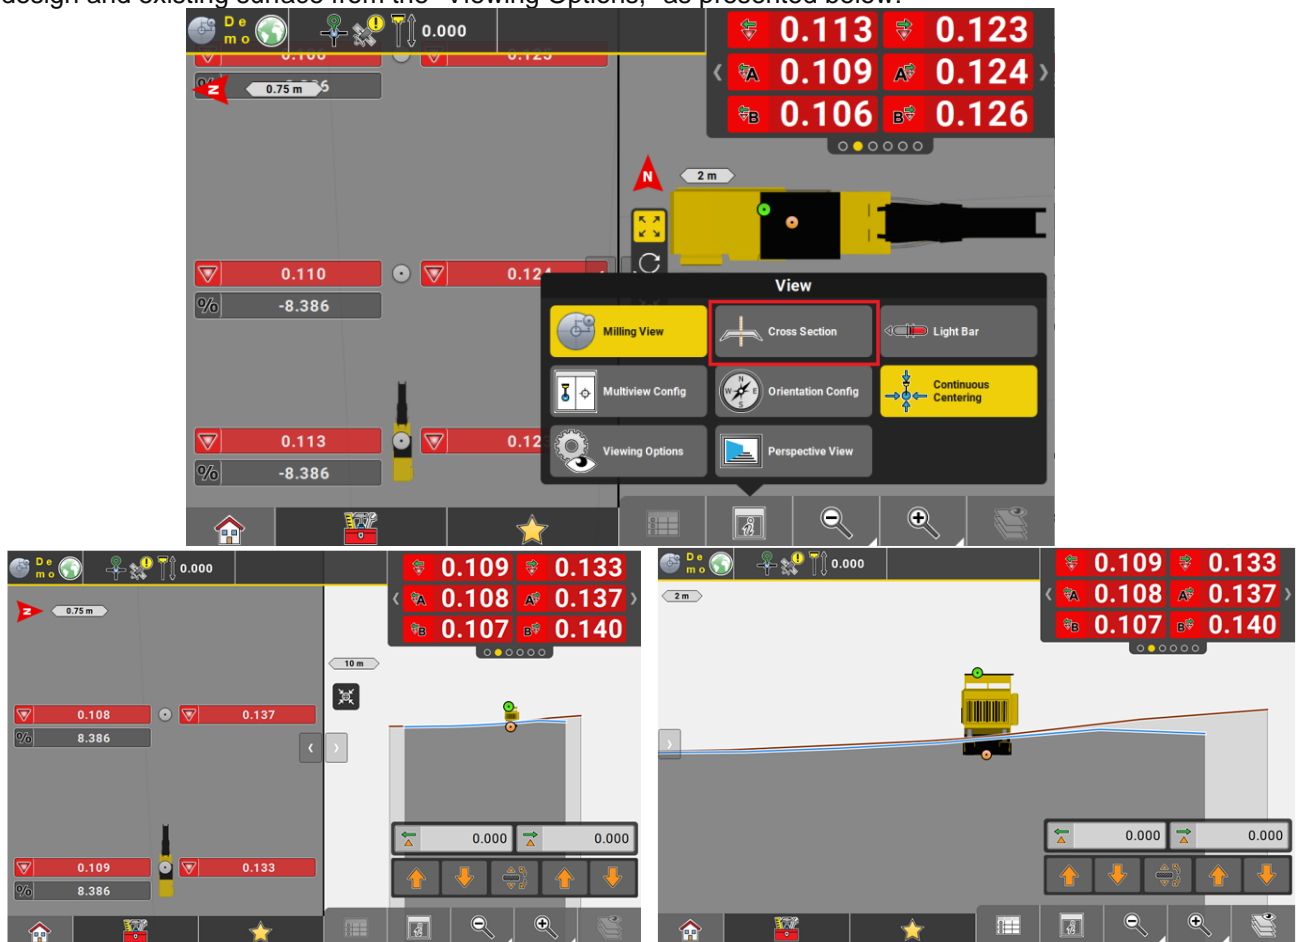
design and existing surface from the "Viewing Options," as presented below:

De mo 0.000

0.113 0.123
A 0.109 A 0.124
B 0.106 B 0.126

0.75 m

N 2 m

0.110 0.124
% -8.386

0.113 0.12
% -8.386

View
Milling View
Cross Section
Light Bar
Multiview Config
Orientation Config
Continuous Centering
Viewing Options
Perspective View

De mo 0.000

0.109 0.133
A 0.108 A 0.137
B 0.107 B 0.140

0.75 m
10 m

0.108 0.137
% 8.386

0.109 0.133
% 8.386

0.000 0.000

De mo 0.000

0.109 0.133
A 0.108 A 0.137
B 0.107 B 0.140

2 m

0.000 0.000